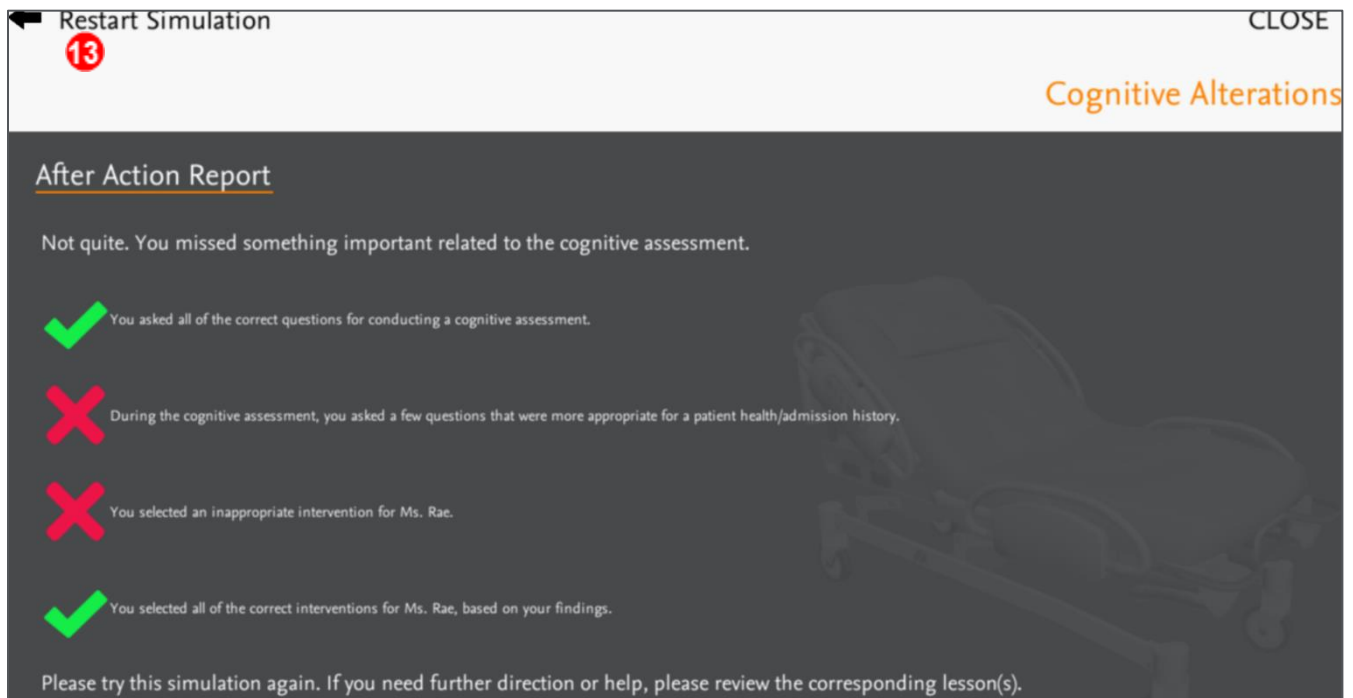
Restart Simulation

13

CLOSE

Cognitive Alterations

After Action Report

Not quite. You missed something important related to the cognitive assessment.

You asked all of the correct questions for conducting a cognitive assessment.

During the cognitive assessment, you asked a few questions that were more appropriate for a patient health/admission history.

You selected an inappropriate intervention for Ms. Rae.

You selected all of the correct interventions for Ms. Rae, based on your findings.

Please try this simulation again. If you need further direction or help, please review the corresponding lesson(s).